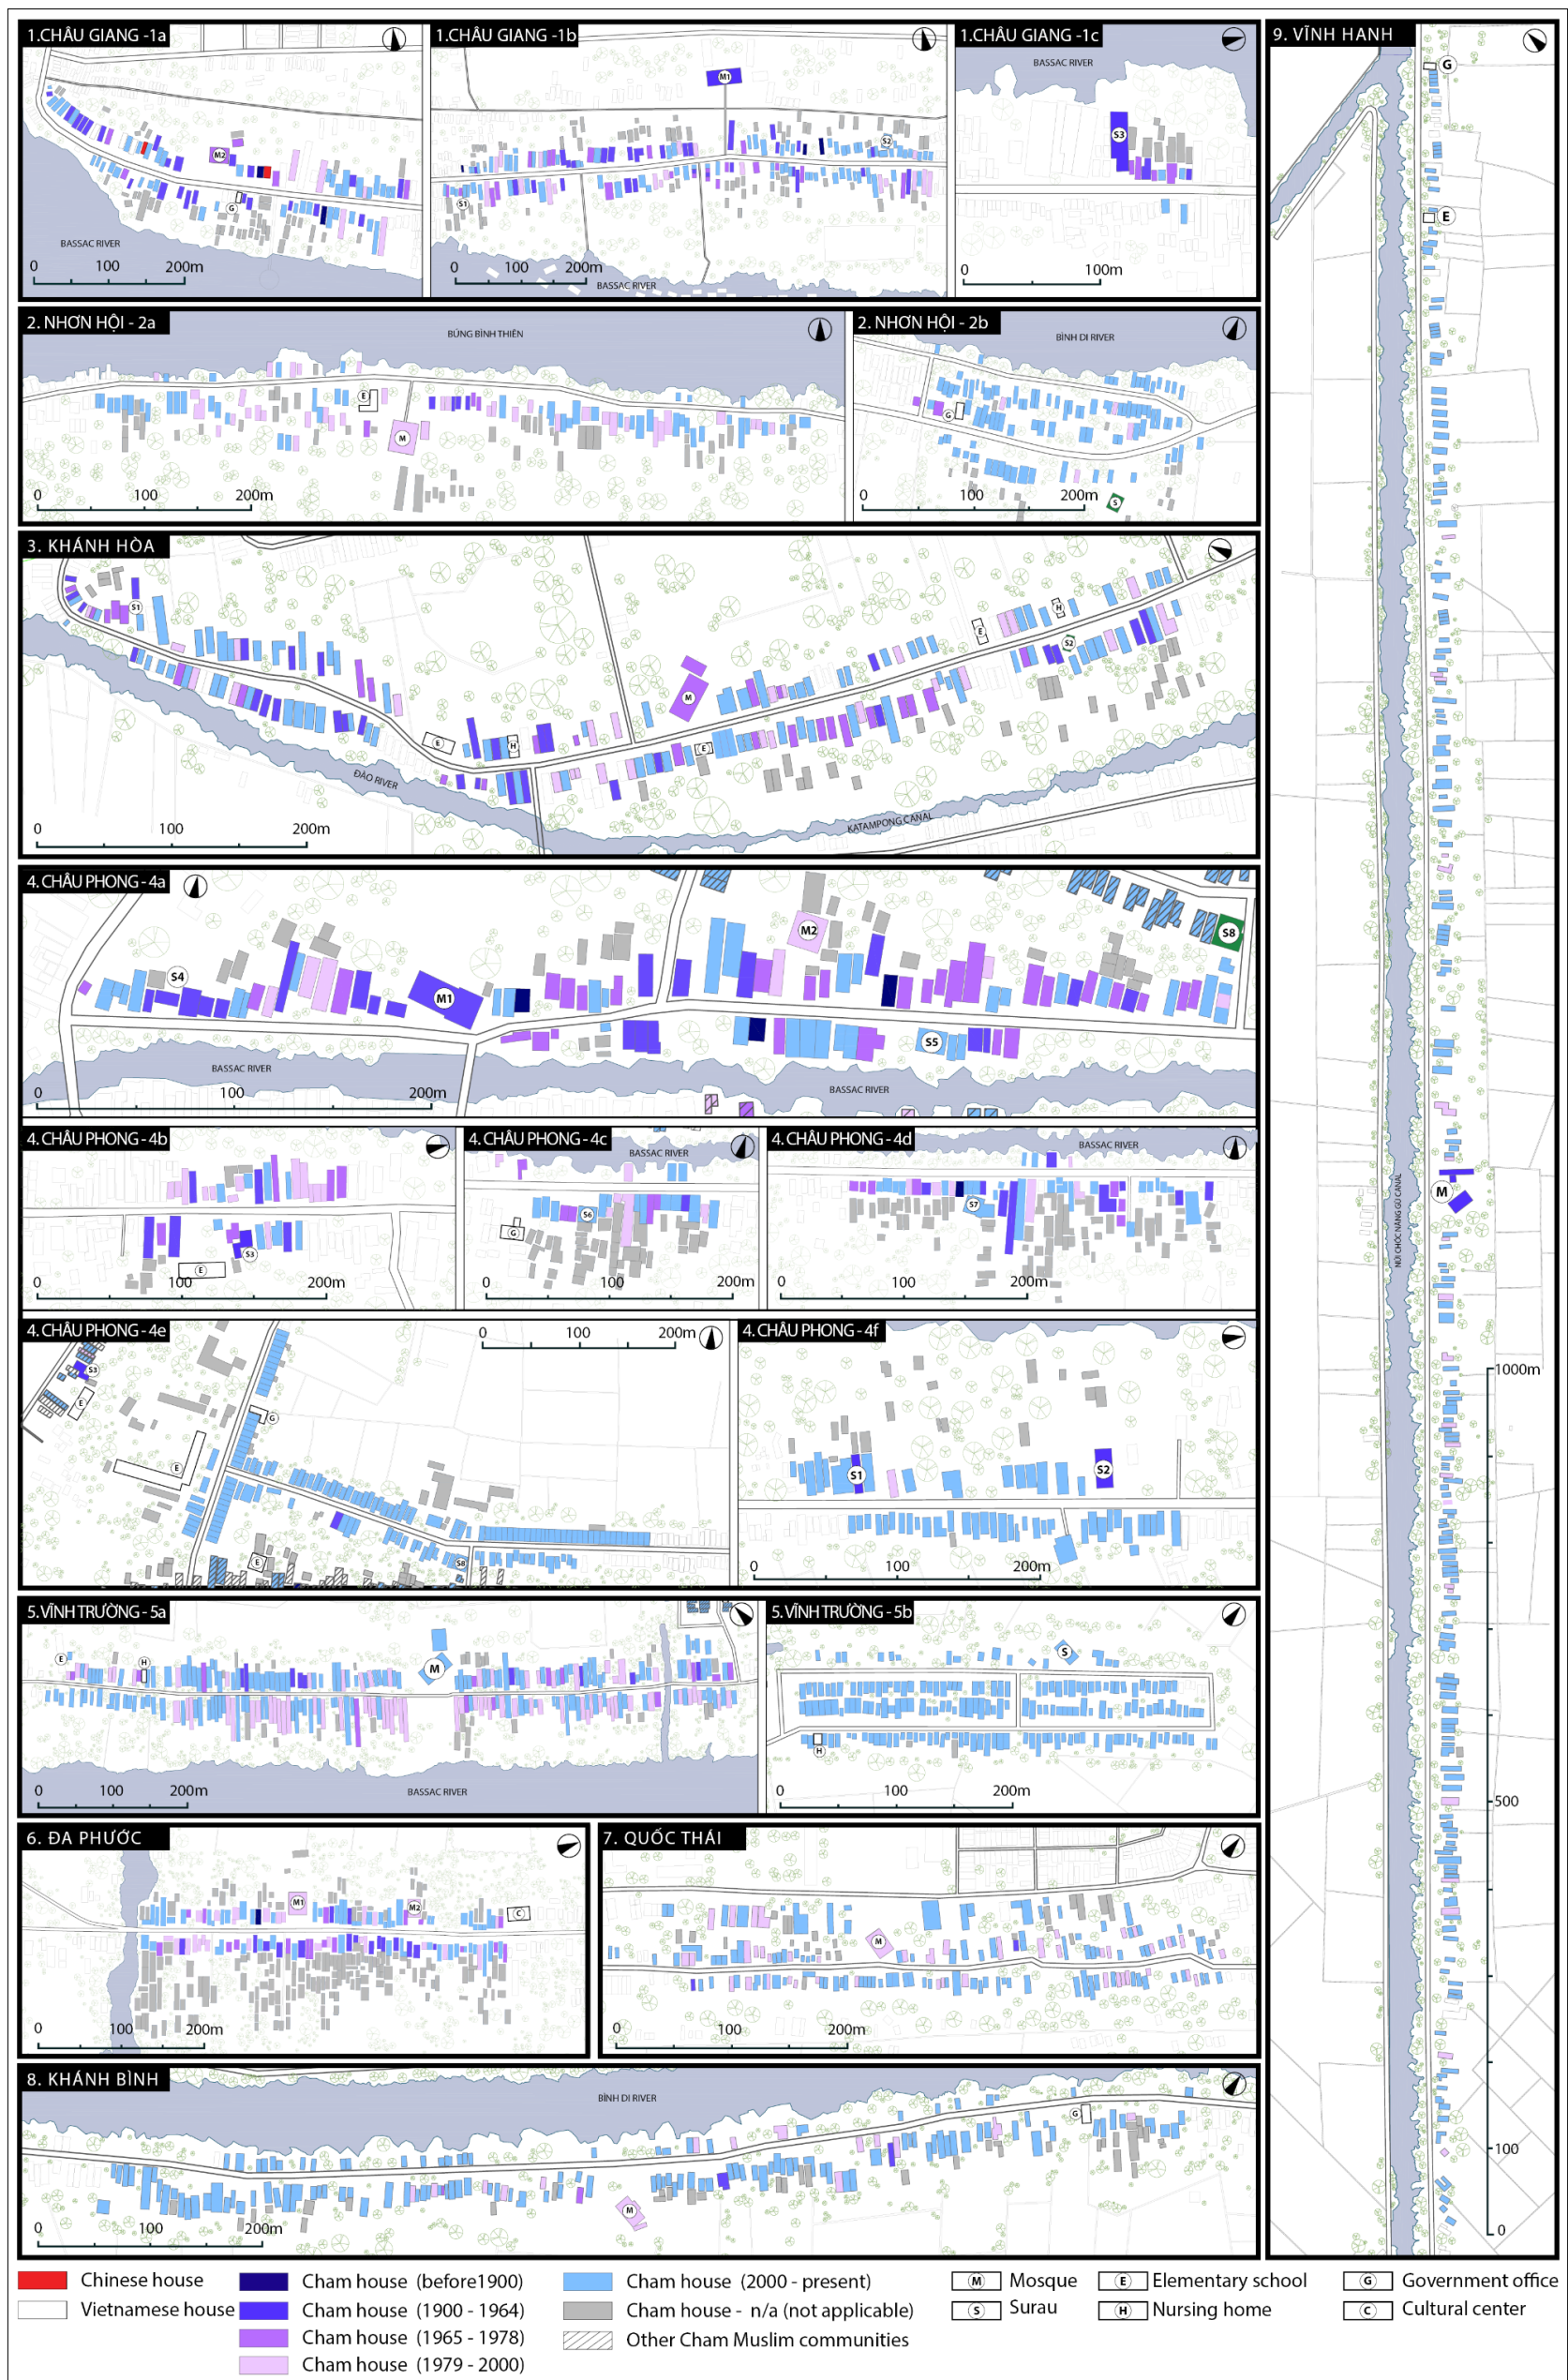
1.CHÂU GIANG -1a

M2

G

BASSAC RIVER

0 100 200m

1.CHÂU GIANG -1b

M1

S2

S1

0 100 200m

BASSAC RIVER

1.CHÂU GIANG -1c

BASSAC RIVER

S3

0 100m

9. VĨNH HANH

G

E

M

NÚI CHÓC NĂNG GU CANAL

1000m

500

100

0

2. NHƠN HỘI - 2a

BÚNG BÌNH THIÊN

E

M

0 100 200m

2. NHƠN HỘI - 2b

BÌNH DI RIVER

G

S

0 100 200m

3. KHÁNH HÒA

S1

H

E

S2

M

E

H

E

ĐÀO RIVER

KATAMPONG CANAL

0 100 200m

4.CHÂU PHONG - 4a

M2

S8

S4

M1

S5

BASSAC RIVER

BASSAC RIVER

0 100 200m

4.CHÂU PHONG - 4b

S3

E

0 100 200m

4.CHÂU PHONG - 4c

BASSAC RIVER

G

S6

0 100 200m

4.CHÂU PHONG - 4d

BASSAC RIVER

S7

0 100 200m

4.CHÂU PHONG - 4e

0 100 200m

S3

E

G

E

E

S8

4.CHÂU PHONG - 4f

S1

S2

0 100 200m

5.VĨNH TRƯỜNG - 5a

E

H

M

BASSAC RIVER

0 100 200m

5.VĨNH TRƯỜNG - 5b

S

H

0 100 200m

6. ĐA PHƯỚC

M1

M2

C

0 100 200m

7. QUỐC THÁI

M

0 100 200m

8. KHÁNH BÌNH

BÌNH DI RIVER

G

M

0 100 200m

Chinese house
Vietnamese house
Cham house (before1900)
Cham house (1900 - 1964)
Cham house (1965 - 1978)
Cham house (1979 - 2000)
Cham house (2000 - present)
Cham house - n/a (not applicable)
Other Cham Muslim communities
M Mosque
S Surau
E Elementary school
H Nursing home
G Government office
C Cultural center